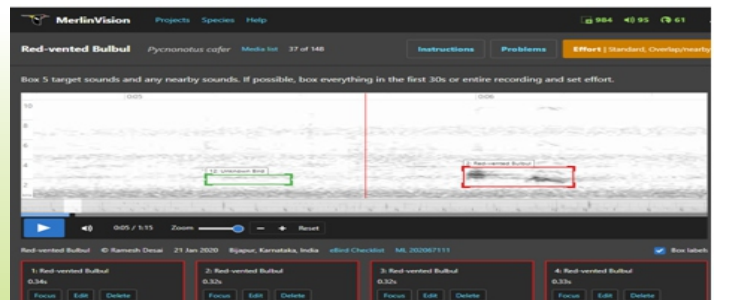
MerlinVision Projects Species Help

984 95 61

Red-vented Bulbul *Pycnonotus cafer* Media list 37 of 148

Instructions Problems Effort | Standard, Overlap/nearby

Box 5 target sounds and any nearby sounds. If possible, box everything in the first 30s or entire recording and set effort.

10

8

6

4

2

0:05

0:06

12: Unknown Bird

1: Red-vented Bulbul

0:05 / 1:15 Zoom − + Reset

Red-vented Bulbul © Ramesh Desai 21 Jan 2020 Bijapur, Karnataka, India eBird Checklist ML 202067111

Box labels

| 1: Red-vented Bulbul | 2: Red-vented Bulbul | 3: Red-vented Bulbul | 4: Red-vented Bulbul |
|---|---|---|---|
| 0.34s | 0.32s | 0.32s | 0.33s |
| Focus Edit Delete | Focus Edit Delete | Focus Edit Delete | Focus Edit Delete |